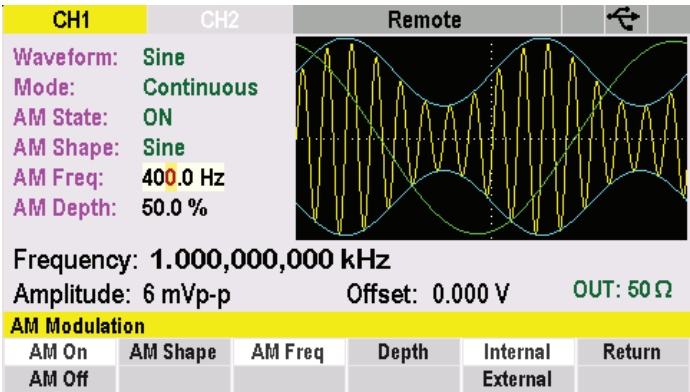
CH1 CH2 Remote

Waveform: Sine
Mode: Continuous
AM State: ON
AM Shape: Sine
AM Freq: 400.0 Hz
AM Depth: 50.0 %

Frequency: 1.000,000,000 kHz
Amplitude: 6 mVp-p Offset: 0.000 V OUT: 50 Ω

AM Modulation

| AM On | AM Shape | AM Freq | Depth | Internal | Return |
|---|---|---|---|---|---|
| AM Off | | | | External | |